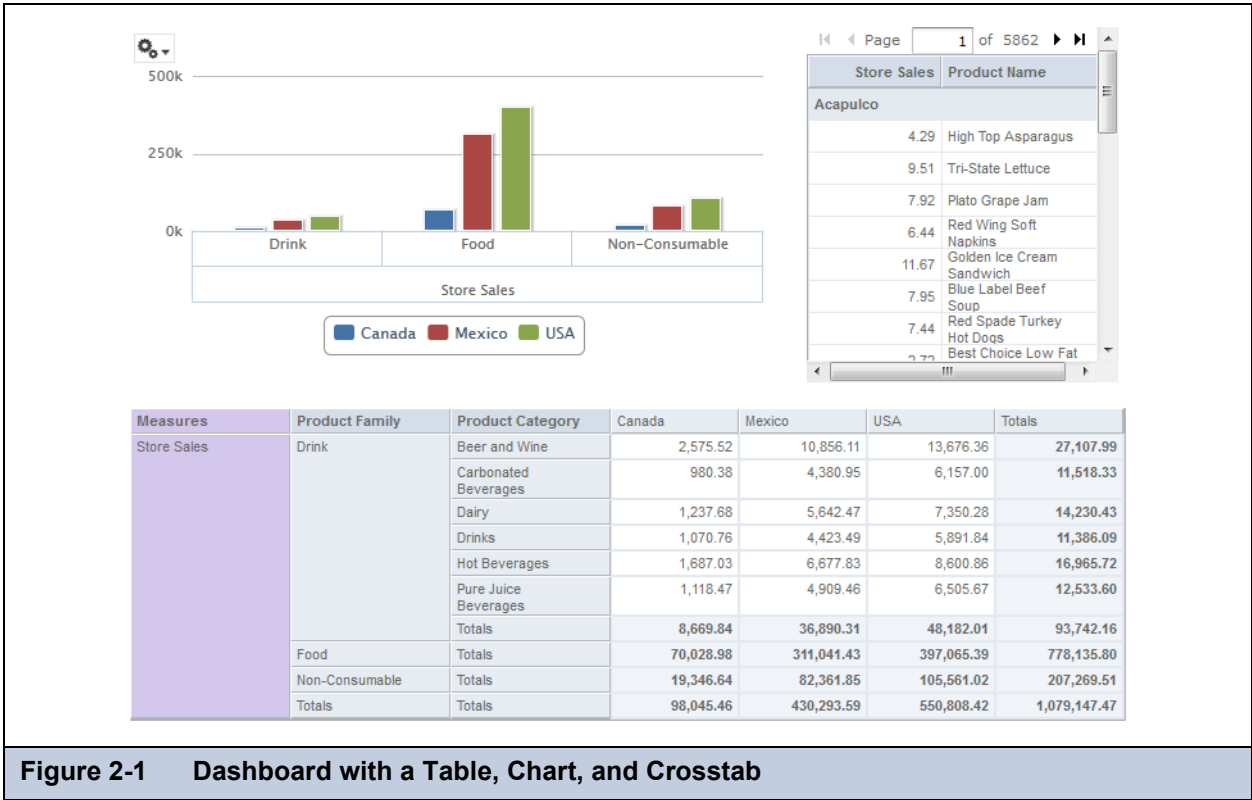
500k

250k

0k

Drink | Food | Non-Consumable

Store Sales

Canada Mexico USA

Page 1 of 5862

| Store Sales | Product Name |
|---|---|
| Acapulco | |
| 4.29 | High Top Asparagus |
| 9.51 | Tri-State Lettuce |
| 7.92 | Plato Grape Jam |
| 6.44 | Red Wing Soft Napkins |
| 11.67 | Golden Ice Cream Sandwich |
| 7.95 | Blue Label Beef Soup |
| 7.44 | Red Spade Turkey Hot Dogs |
| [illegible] | Best Choice Low Fat |

| Measures | Product Family | Product Category | Canada | Mexico | USA | Totals |
|---|---|---|---|---|---|---|
| Store Sales | Drink | Beer and Wine | 2,575.52 | 10,856.11 | 13,676.36 | 27,107.99 |
| | | Carbonated Beverages | 980.38 | 4,380.95 | 6,157.00 | 11,518.33 |
| | | Dairy | 1,237.68 | 5,642.47 | 7,350.28 | 14,230.43 |
| | | Drinks | 1,070.76 | 4,423.49 | 5,891.84 | 11,386.09 |
| | | Hot Beverages | 1,687.03 | 6,677.83 | 8,600.86 | 16,965.72 |
| | | Pure Juice Beverages | 1,118.47 | 4,909.46 | 6,505.67 | 12,533.60 |
| | | Totals | 8,669.84 | 36,890.31 | 48,182.01 | 93,742.16 |
| | Food | Totals | 70,028.98 | 311,041.43 | 397,065.39 | 778,135.80 |
| | Non-Consumable | Totals | 19,346.64 | 82,361.85 | 105,561.02 | 207,269.51 |
| | Totals | Totals | 98,045.46 | 430,293.59 | 550,808.42 | 1,079,147.47 |

Figure 2-1 Dashboard with a Table, Chart, and Crosstab